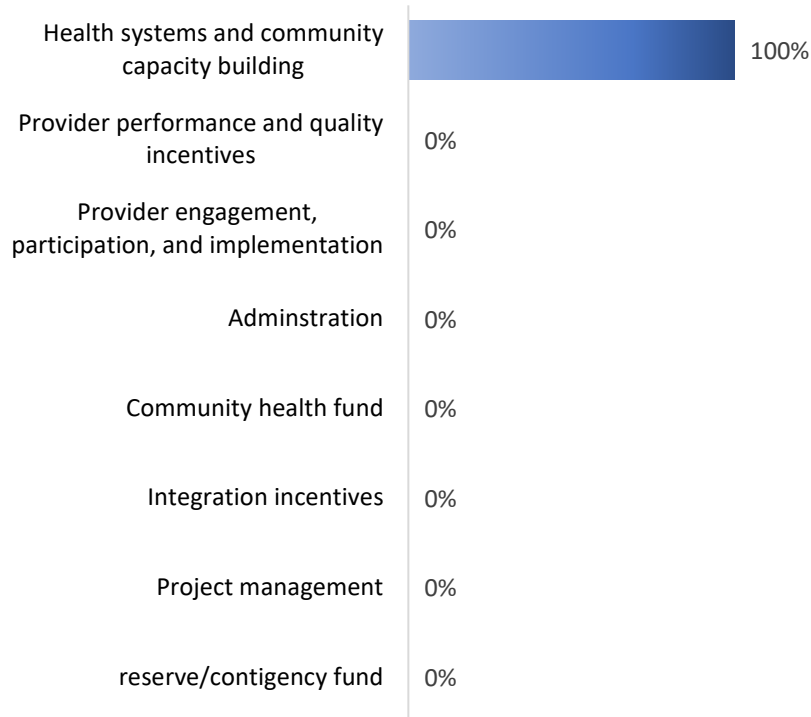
Health systems and community capacity building 100%

Provider performance and quality incentives 0%

Provider engagement, participation, and implementation 0%

Adminstration 0%

Community health fund 0%

Integration incentives 0%

Project management 0%

reserve/contigency fund 0%